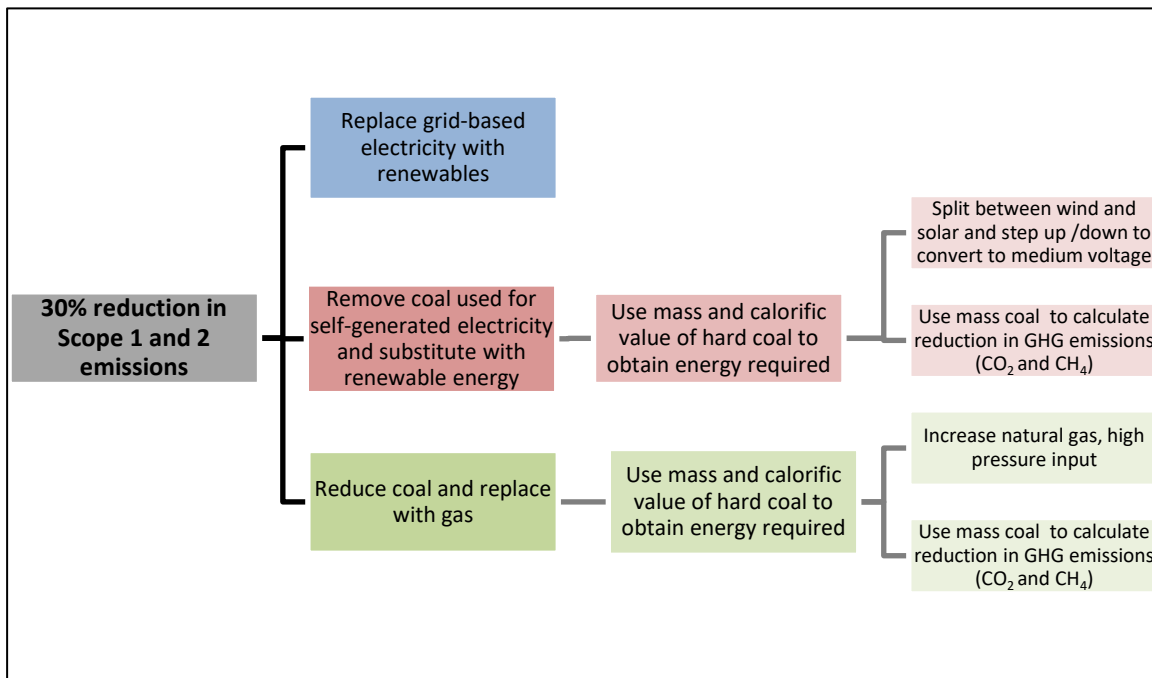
30% reduction in Scope 1 and 2 emissions

Replace grid-based electricity with renewables

Remove coal used for self-generated electricity and substitute with renewable energy

Use mass and calorific value of hard coal to obtain energy required

Split between wind and solar and step up /down to convert to medium voltage

Use mass coal to calculate reduction in GHG emissions ($CO_2$ and $CH_4$)

Reduce coal and replace with gas

Use mass and calorific value of hard coal to obtain energy required

Increase natural gas, high pressure input

Use mass coal to calculate reduction in GHG emissions ($CO_2$ and $CH_4$)